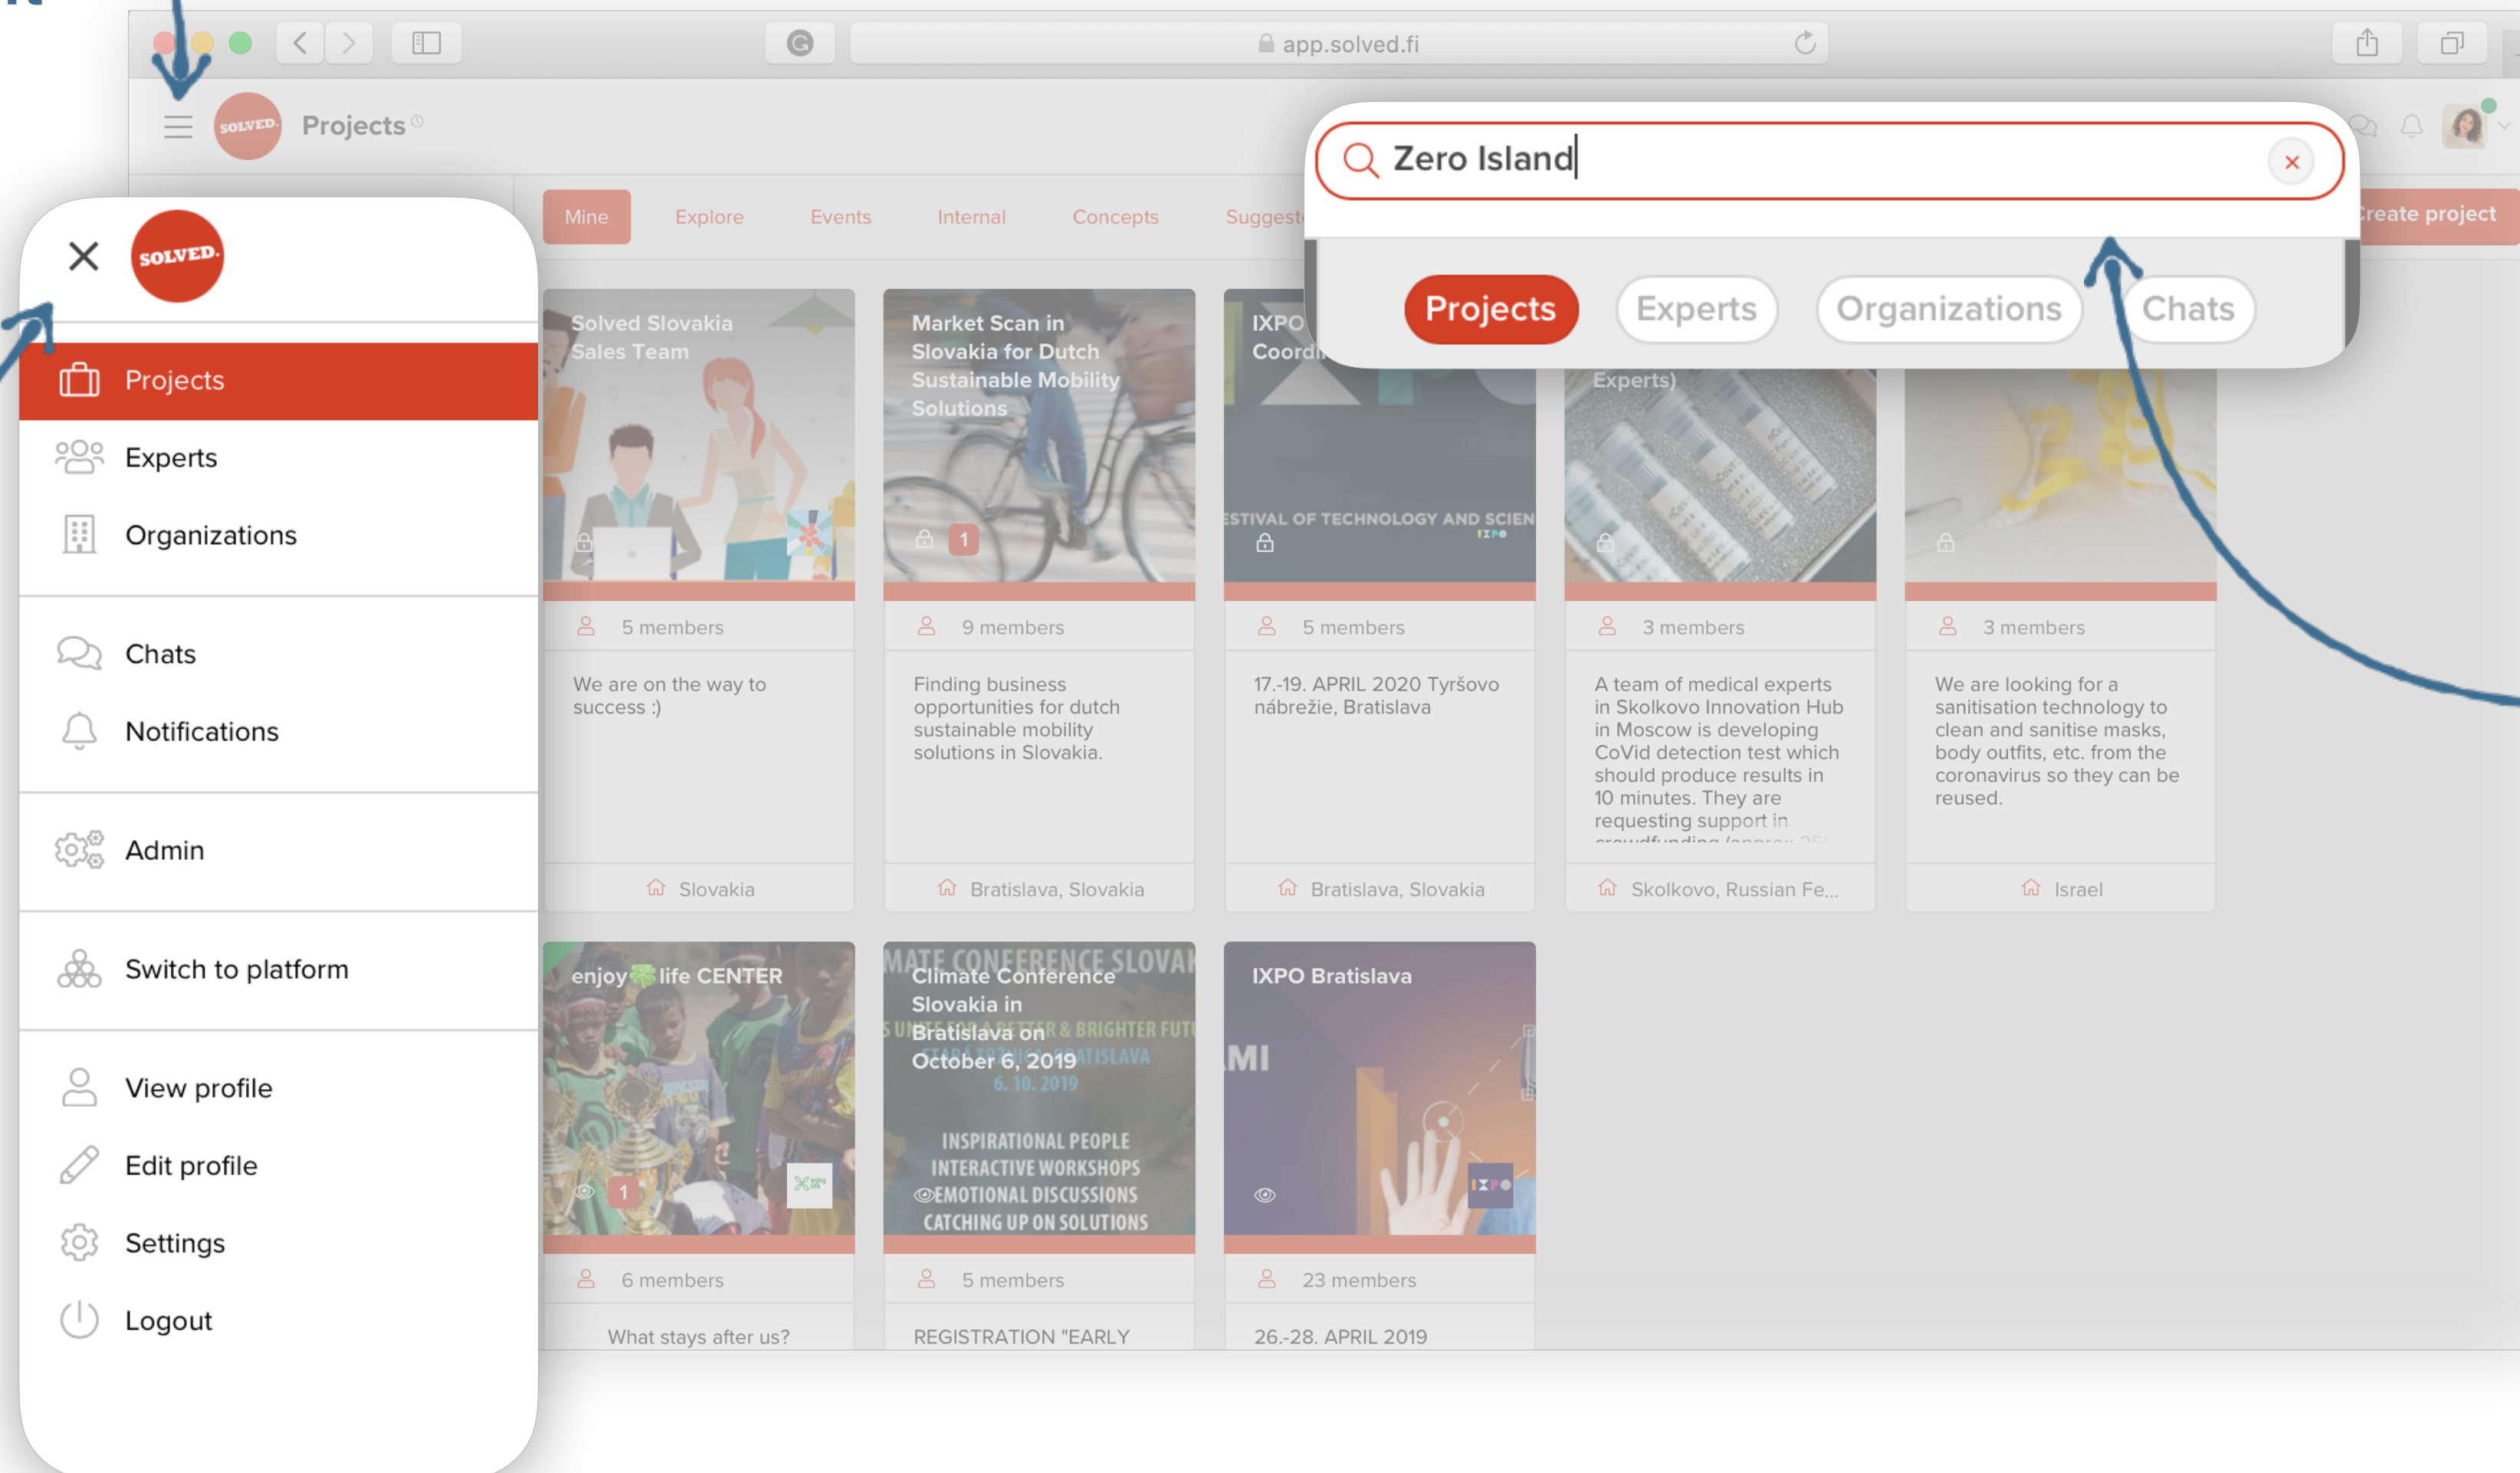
app.solved.fi

SOLVED. Projects

Zero Island

Projects Experts Organizations Chats

Mine Explore Events Internal Concepts Suggest

Create project

SOLVED.

Projects
Experts
Organizations

Chats
Notifications

Admin

Switch to platform

View profile
Edit profile
Settings
Logout

Solved Slovakia Sales Team
5 members
We are on the way to success :)
Slovakia

Market Scan in Slovakia for Dutch Sustainable Mobility Solutions
1
9 members
Finding business opportunities for dutch sustainable mobility solutions in Slovakia.
Bratislava, Slovakia

IXPO Coord
ESTIVAL OF TECHNOLOGY AND SCIEN
5 members
17.-19. APRIL 2020 Tyršovo nábrežie, Bratislava
Bratislava, Slovakia

Experts)
3 members
A team of medical experts in Skolkovo Innovation Hub in Moscow is developing CoVid detection test which should produce results in 10 minutes. They are requesting support in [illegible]
Skolkovo, Russian Fe...

3 members
We are looking for a sanitisation technology to clean and sanitise masks, body outfits, etc. from the coronavirus so they can be reused.
Israel

enjoy life CENTER
1
6 members
What stays after us?

Climate Conference Slovakia in Bratislava on October 6, 2019
MATE CONFERENCE SLOVAK
INSPIRATIONAL PEOPLE
INTERACTIVE WORKSHOPS
EMOTIONAL DISCUSSIONS
CATCHING UP ON SOLUTIONS
5 members
REGISTRATION "EARLY

IXPO Bratislava
MI
23 members
26.-28. APRIL 2019